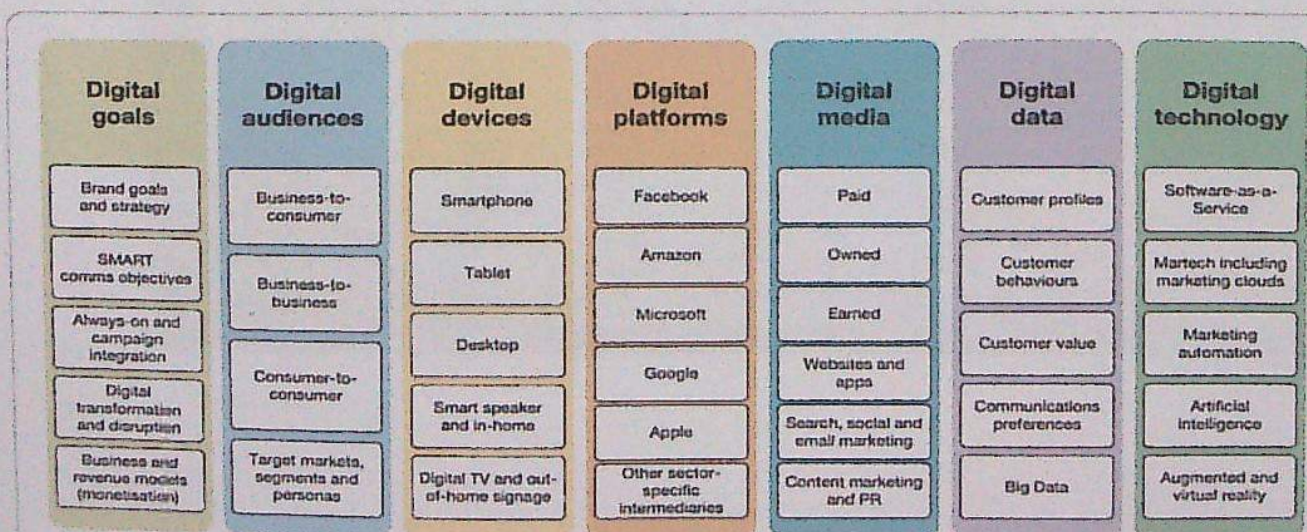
Digital goals

Brand goals and strategy

SMART comms objectives

Always-on and campaign integration

Digital transformation and disruption

Business and revenue models (monetisation)

Digital audiences

Business-to-consumer

Business-to-business

Consumer-to-consumer

Target markets, segments and personas

Digital devices

Smartphone

Tablet

Desktop

Smart speaker and in-home

Digital TV and out-of-home signage

Digital platforms

Facebook

Amazon

Microsoft

Google

Apple

Other sector-specific intermediaries

Digital media

Paid

Owned

Earned

Websites and apps

Search, social and email marketing

Content marketing and PR

Digital data

Customer profiles

Customer behaviours

Customer value

Communications preferences

Big Data

Digital technology

Software-as-a-Service

Martech including marketing clouds

Marketing automation

Artificial intelligence

Augmented and virtual reality